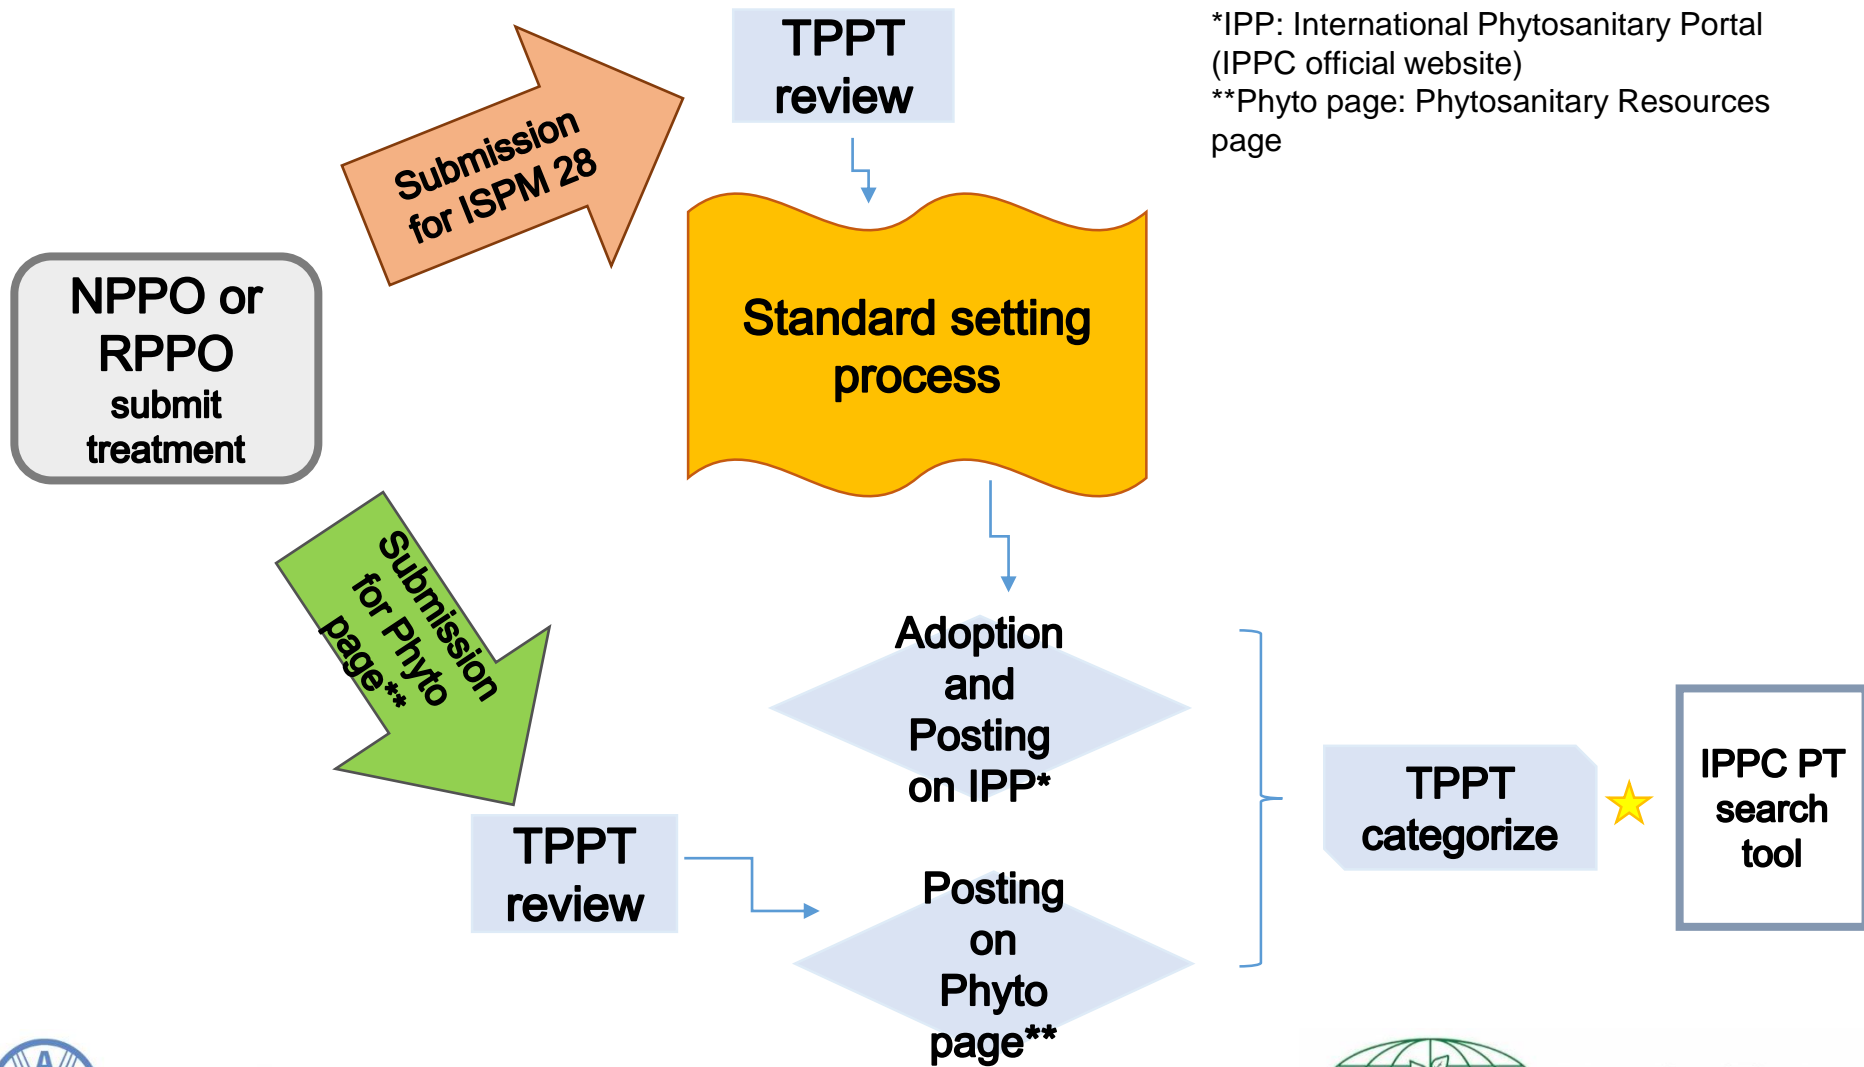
TPPT review

*IPP: International Phytosanitary Portal (IPPC official website)
**Phyto page: Phytosanitary Resources page

Submission for ISPM 28

NPPO or RPPO submit treatment

Standard setting process

Submission for Phyto page**

Adoption and Posting on IPP*

TPPT review

Posting on Phyto page**

TPPT categorize

IPPC PT search tool